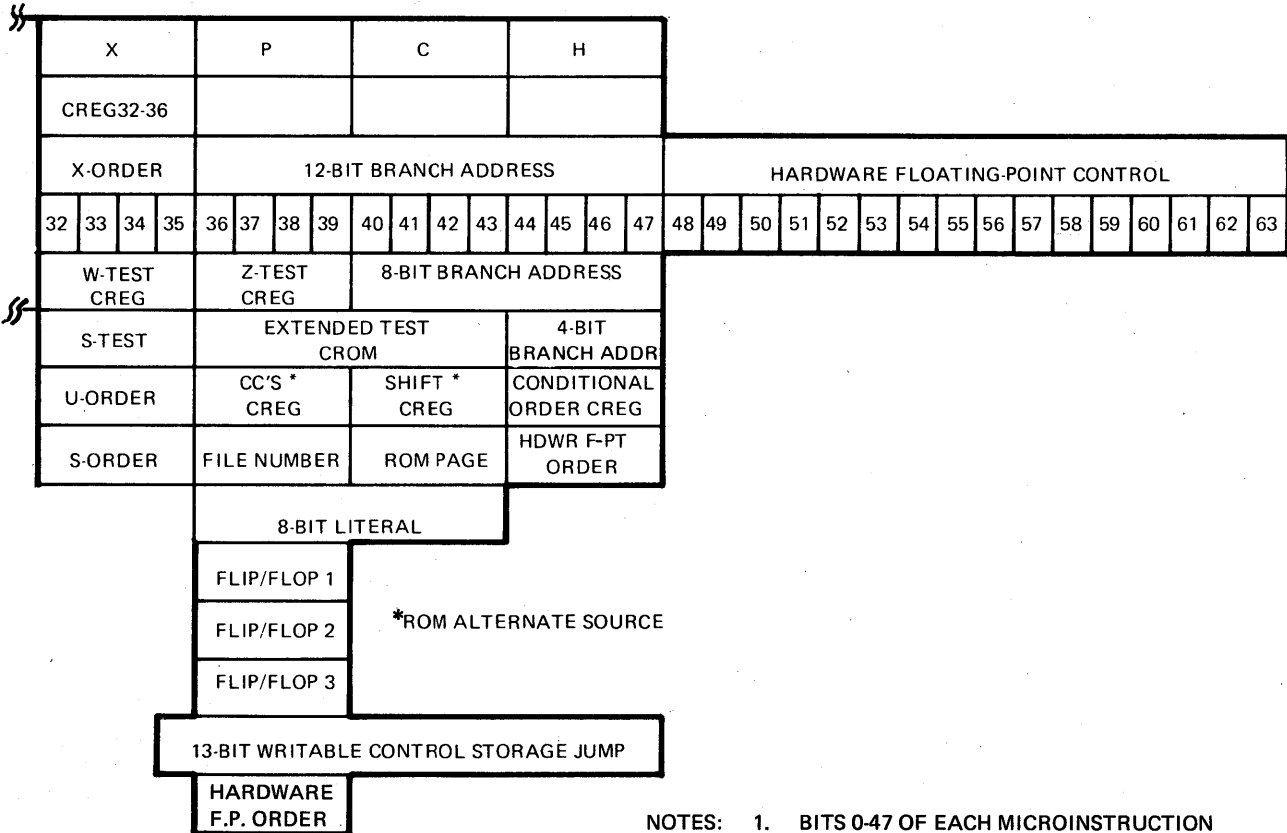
| X | P | C | H |
|---|---|---|---|
| CREG32-36 | | | |

X-ORDER

12-BIT BRANCH ADDRESS

HARDWARE FLOATING-POINT CONTROL

| 32 | 33 | 34 | 35 | 36 | 37 | 38 | 39 | 40 | 41 | 42 | 43 | 44 | 45 | 46 | 47 | 48 | 49 | 50 | 51 | 52 | 53 | 54 | 55 | 56 | 57 | 58 | 59 | 60 | 61 | 62 | 63 |
|---|---|---|---|---|---|---|---|---|---|---|---|---|---|---|---|---|---|---|---|---|---|---|---|---|---|---|---|---|---|---|---|

W-TEST CREG

Z-TEST CREG

8-BIT BRANCH ADDRESS

S-TEST

EXTENDED TEST CROM

4-BIT BRANCH ADDR

U-ORDER

CC'S * CREG

SHIFT * CREG

CONDITIONAL ORDER CREG

S-ORDER

FILE NUMBER

ROM PAGE

HDWR F-PT ORDER

8-BIT LITERAL

FLIP/FLOP 1

FLIP/FLOP 2

FLIP/FLOP 3

*ROM ALTERNATE SOURCE

13-BIT WRITABLE CONTROL STORAGE JUMP

HARDWARE F.P. ORDER

NOTES: 1. BITS 0-47 OF EACH MICROINSTRUCTION